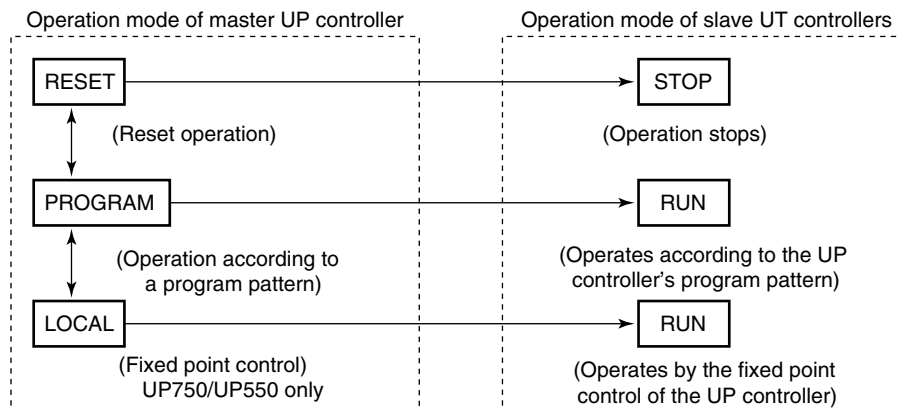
Operation mode of master UP controller

RESET

(Reset operation)

PROGRAM

(Operation according to a program pattern)

LOCAL

(Fixed point control) UP750/UP550 only

Operation mode of slave UT controllers

STOP

(Operation stops)

RUN

(Operates according to the UP controller's program pattern)

RUN

(Operates by the fixed point control of the UP controller)